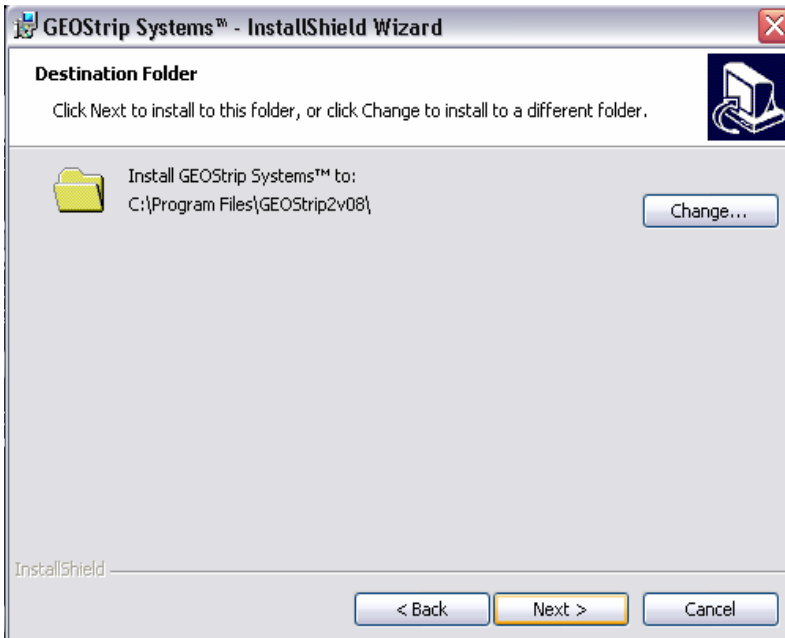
GEOStrip Systems™ - InstallShield Wizard

Destination Folder

Click Next to install to this folder, or click Change to install to a different folder.

Install GEOStrip Systems™ to:
C:\Program Files\GEOStrip2v08\

Change...

InstallShield

< Back

Next >

Cancel